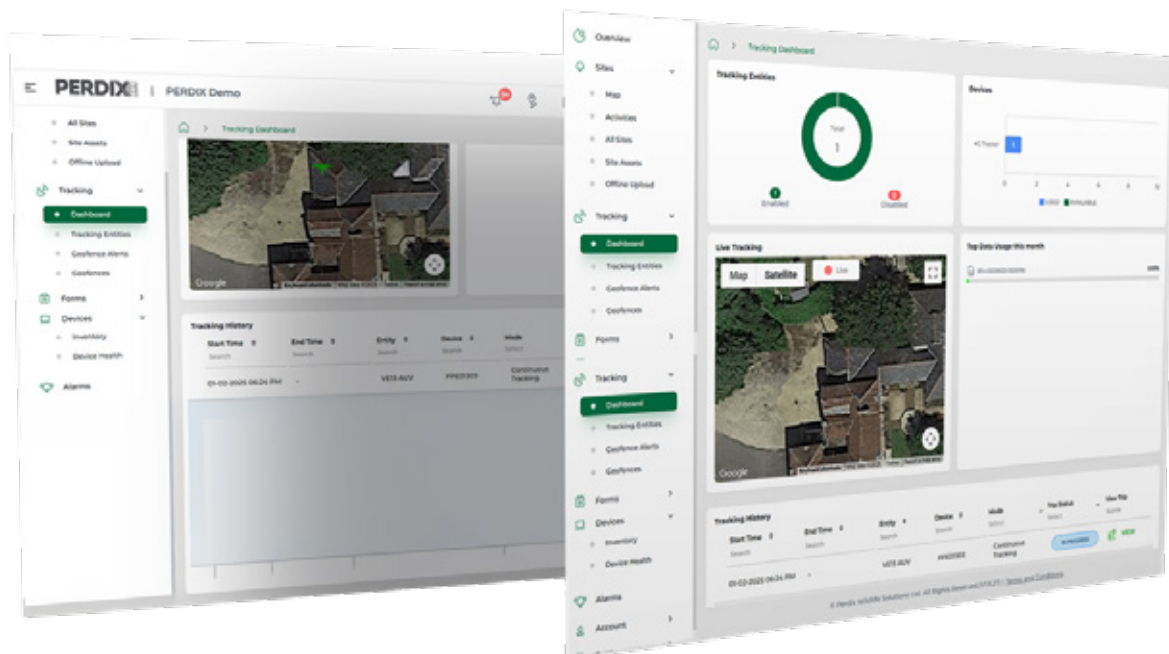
PERDIX | PERDIX Demo

All Sites
Site Assets
Offline Upload
Tracking
Dashboard
Tracking Entities
Geofence Alerts
Geofences
Forms
Devices
Inventory
Device Health
Alarms

Tracking Dashboard

Google

Tracking History
Start Time
Search
End Time
Search
Entity
Search
Device
Search
Mode
Select
01-02-2025 06:24 PM
-
VE15 AUV
PP63300
Continuous Tracking

Overview
Sites
Map
Activities
All Sites
Site Assets
Offline Upload
Tracking
Dashboard
Tracking Entities
Geofence Alerts
Geofences
Forms
Tracking
Dashboard
Tracking Entities
Geofence Alerts
Geofences
Forms
Devices
Inventory
Device Health
Alarms
Account

Tracking Dashboard

Tracking Entities
Total
1
1
Enabled
0
Disabled

Devices
0
2
4
6
8
10

Live Tracking
Map
Satellite
Live
Google

Top Data Usage this month
100%

Tracking History
Start Time
Search
End Time
Search
Entity
Search
Device
Search
Mode
Select
Trip Status
Select
View Trip
01-02-2025 06:24 PM
-
VE15 AUV
PP63300
Continuous Tracking
VIEW

© Perdix Mobility Solutions Ltd. All Rights Reserved | Terms and Conditions